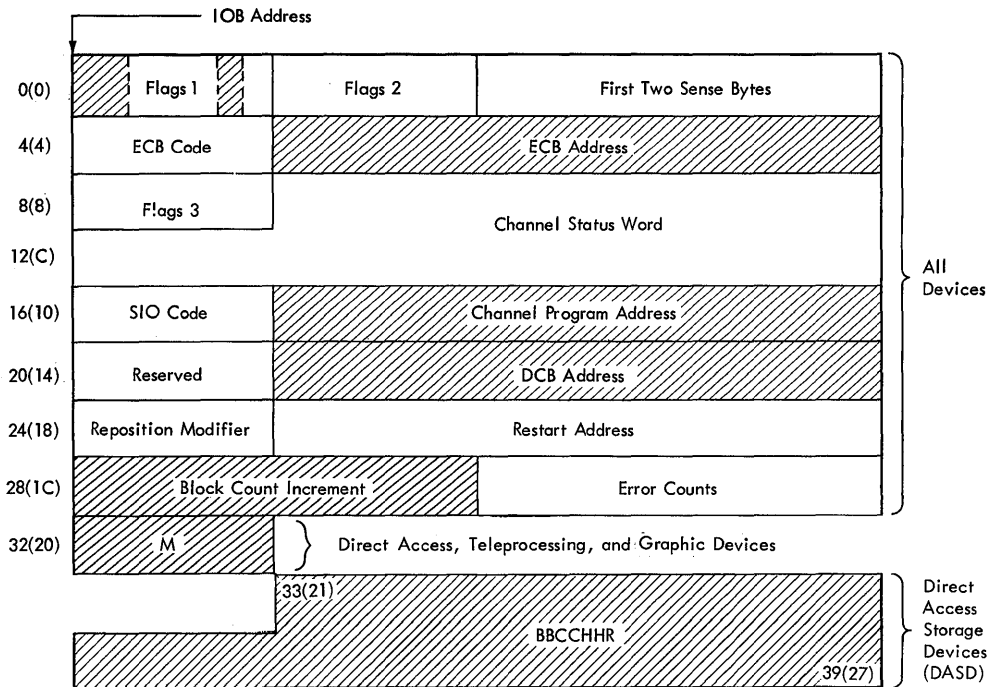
IOB Address

0(0) Flags 1 Flags 2 First Two Sense Bytes

4(4) ECB Code ECB Address

8(8) Flags 3 Channel Status Word

12(C)

16(10) SIO Code Channel Program Address

20(14) Reserved DCB Address

24(18) Reposition Modifier Restart Address

28(1C) Block Count Increment Error Counts

All Devices

32(20) M Direct Access, Teleprocessing, and Graphic Devices

33(21) BBCCHHR 39(27)

Direct Access Storage Devices (DASD)